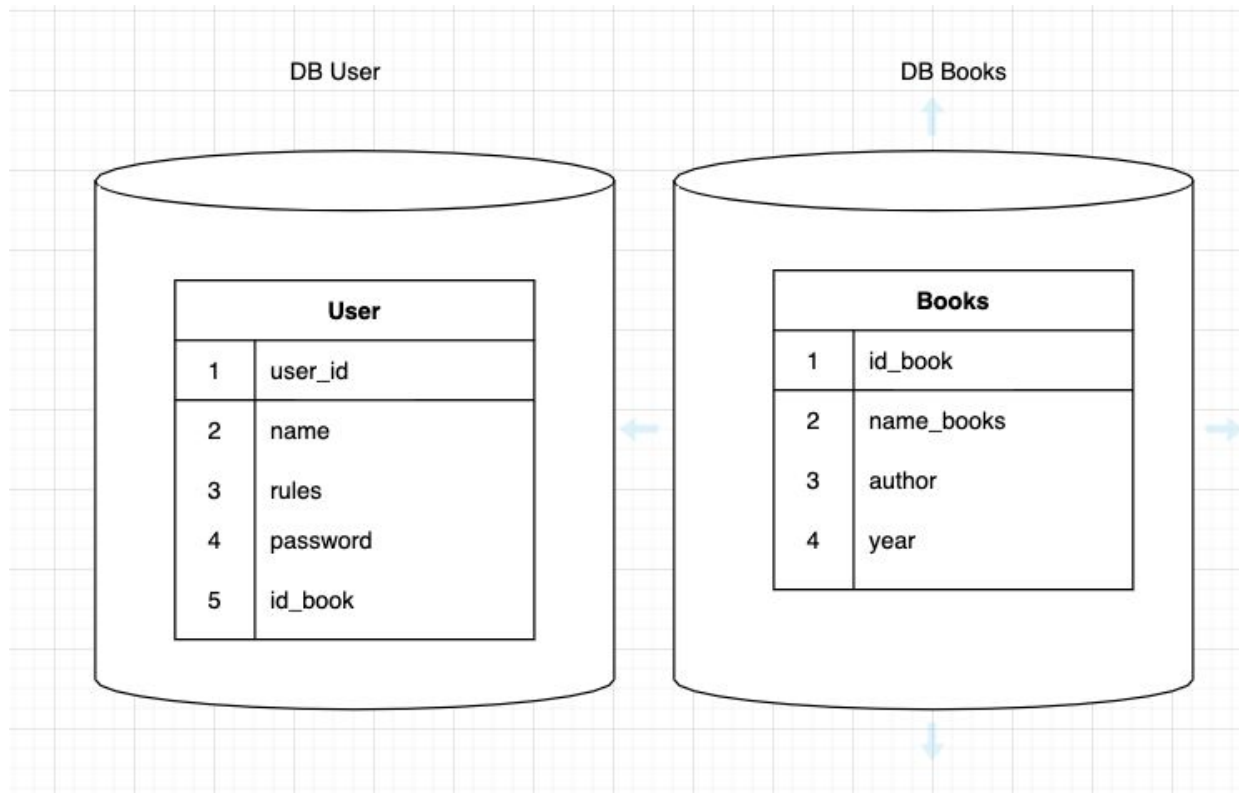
DB User

| User | |
|---|---|
| 1 | user_id |
| 2 | name |
| 3 | rules |
| 4 | password |
| 5 | id_book |

DB Books

| Books | |
|---|---|
| 1 | id_book |
| 2 | name_books |
| 3 | author |
| 4 | year |